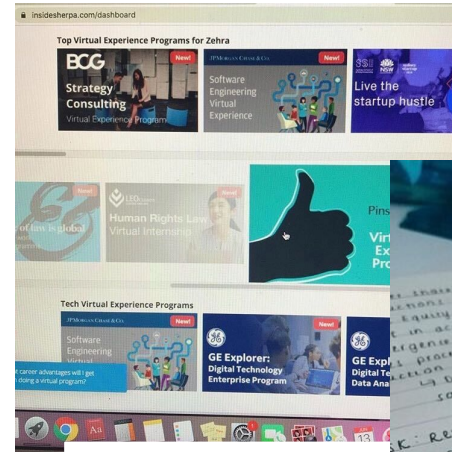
insidesherpa.com/dashboard

Top Virtual Experience Programs for Zehra

BCG New!
Strategy Consulting
Virtual Experience Program

JPMorgan Chase & Co. New!
Software Engineering Virtual Experience

SSI NSW
Live the startup hustle

New!
of law is global

LEO New!
Human Rights Law
Virtual Internship

Pins
Vi
Ex
Pro

Tech Virtual Experience Programs

JPMorgan Chase & Co. New!
Software Engineering Virtual

GE New!
GE Explorer:
Digital Technology Enterprise Program

GE
GE Exp
Digital Te
Data Ana

t career advantages will I get doing a virtual program?

13